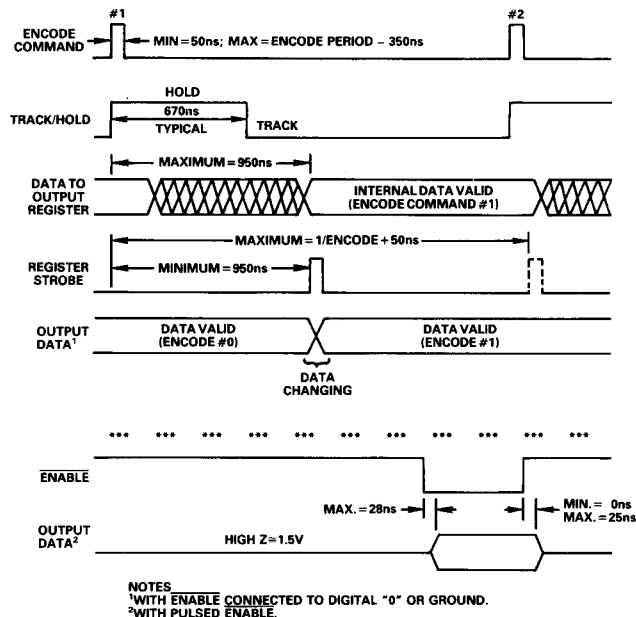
ENCODE COMMAND

#1

MIN = 50ns; MAX = ENCODE PERIOD − 350ns

#2

HOLD

670ns

TYPICAL

TRACK/HOLD

TRACK

MAXIMUM = 950ns

DATA TO OUTPUT REGISTER

INTERNAL DATA VALID (ENCODE COMMAND #1)

MAXIMUM = 1/ENCODE + 50ns

REGISTER STROBE

MINIMUM = 950ns

OUTPUT DATA$^1$

DATA VALID (ENCODE #0)

DATA VALID (ENCODE #1)

DATA CHANGING

$\overline{\text{ENABLE}}$

MAX. = 28ns

MIN. = 0ns
MAX. = 25ns

OUTPUT DATA$^2$

HIGH Z ≃ 1.5V

NOTES
$^1$WITH $\overline{\text{ENABLE}}$ CONNECTED TO DIGITAL "0" OR GROUND.
$^2$WITH PULSED $\overline{\text{ENABLE}}$.